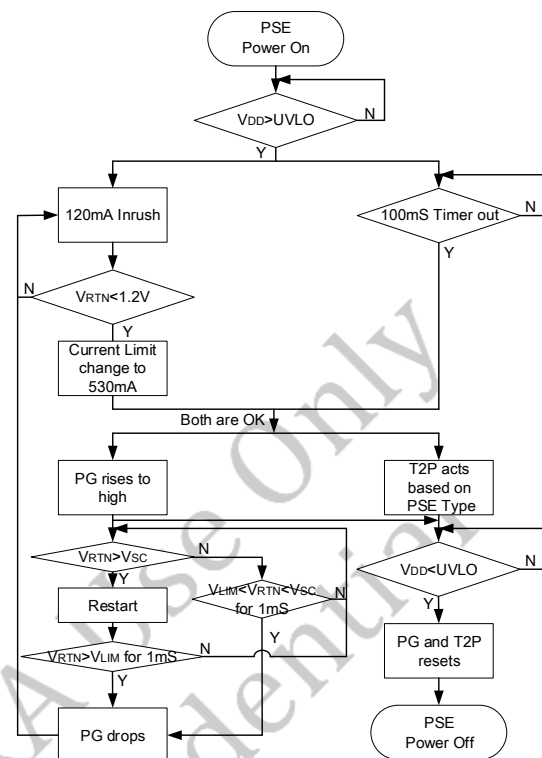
PSE
Power On

$V_{DD}$>UVLO
N
Y

120mA Inrush

100mS Timer out
N
Y

N
$V_{RTN}$<1.2V
Y

Current Limit change to 530mA

Both are OK

PG rises to high

T2P acts based on PSE Type

$V_{RTN}$>$V_{SC}$
N
Y

$V_{DD}$<UVLO
N

Restart

$V_{LIM}$<$V_{RTN}$<$V_{SC}$ for 1mS
N
Y

$V_{RTN}$>$V_{LIM}$ for 1mS
N
Y

PG and T2P resets

PG drops

PSE
Power Off

Use Only
Confidential